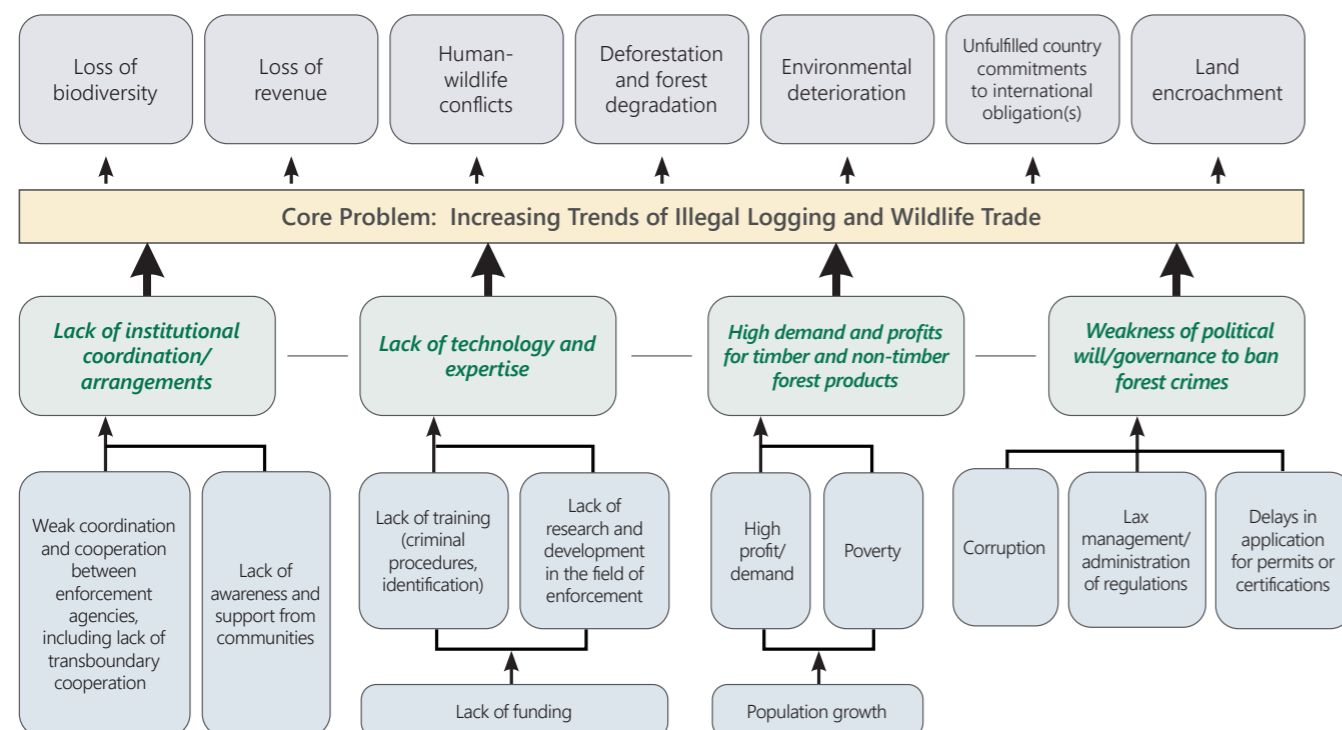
Loss of biodiversity

Loss of revenue

Human-wildlife conflicts

Deforestation and forest degradation

Environmental deterioration

Unfulfilled country commitments to international obligation(s)

Land encroachment

Core Problem: Increasing Trends of Illegal Logging and Wildlife Trade

Lack of institutional coordination/ arrangements

Lack of technology and expertise

High demand and profits for timber and non-timber forest products

Weakness of political will/governance to ban forest crimes

Weak coordination and cooperation between enforcement agencies, including lack of transboundary cooperation

Lack of awareness and support from communities

Lack of training (criminal procedures, identification)

Lack of research and development in the field of enforcement

Lack of funding

High profit/ demand

Poverty

Population growth

Corruption

Lax management/ administration of regulations

Delays in application for permits or certifications